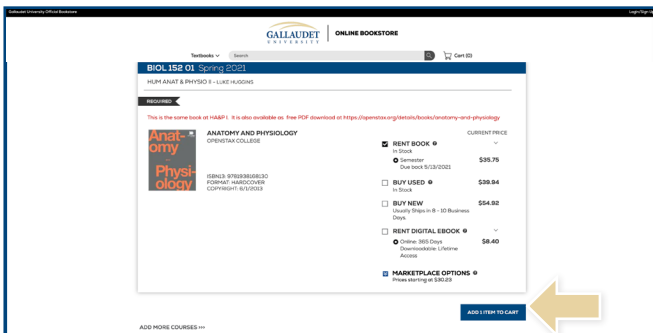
Gallaudet University Official Bookstore

Login/Sign Up

GALLAUDET UNIVERSITY | ONLINE BOOKSTORE

Textbooks ∨ Search Cart (0)

BIOL 152 01 Spring 2021

HUM ANAT & PHYSIO II - LUKE HUGGINS

REQUIRED

This is the same book at HA&P I. It is also available as free PDF download at https://openstax.org/details/books/anatomy-and-physiology

Anatomy and Physiology

ANATOMY AND PHYSIOLOGY
OPENSTAX COLLEGE

ISBN13: 9781938168130
FORMAT: HARDCOVER
COPYRIGHT: 6/1/2013

CURRENT PRICE

RENT BOOK
In Stock

Semester
Due back 5/13/2021 $39.75

BUY USED $39.94
In Stock

BUY NEW $54.92
Usually Ships in 8 - 10 Business Days

RENT DIGITAL EBOOK

Online: 365 Days Downloadable: Lifetime Access $8.40

MARKETPLACE OPTIONS
Prices starting at $30.23

ADD 1 ITEM TO CART

ADD MORE COURSES >>>